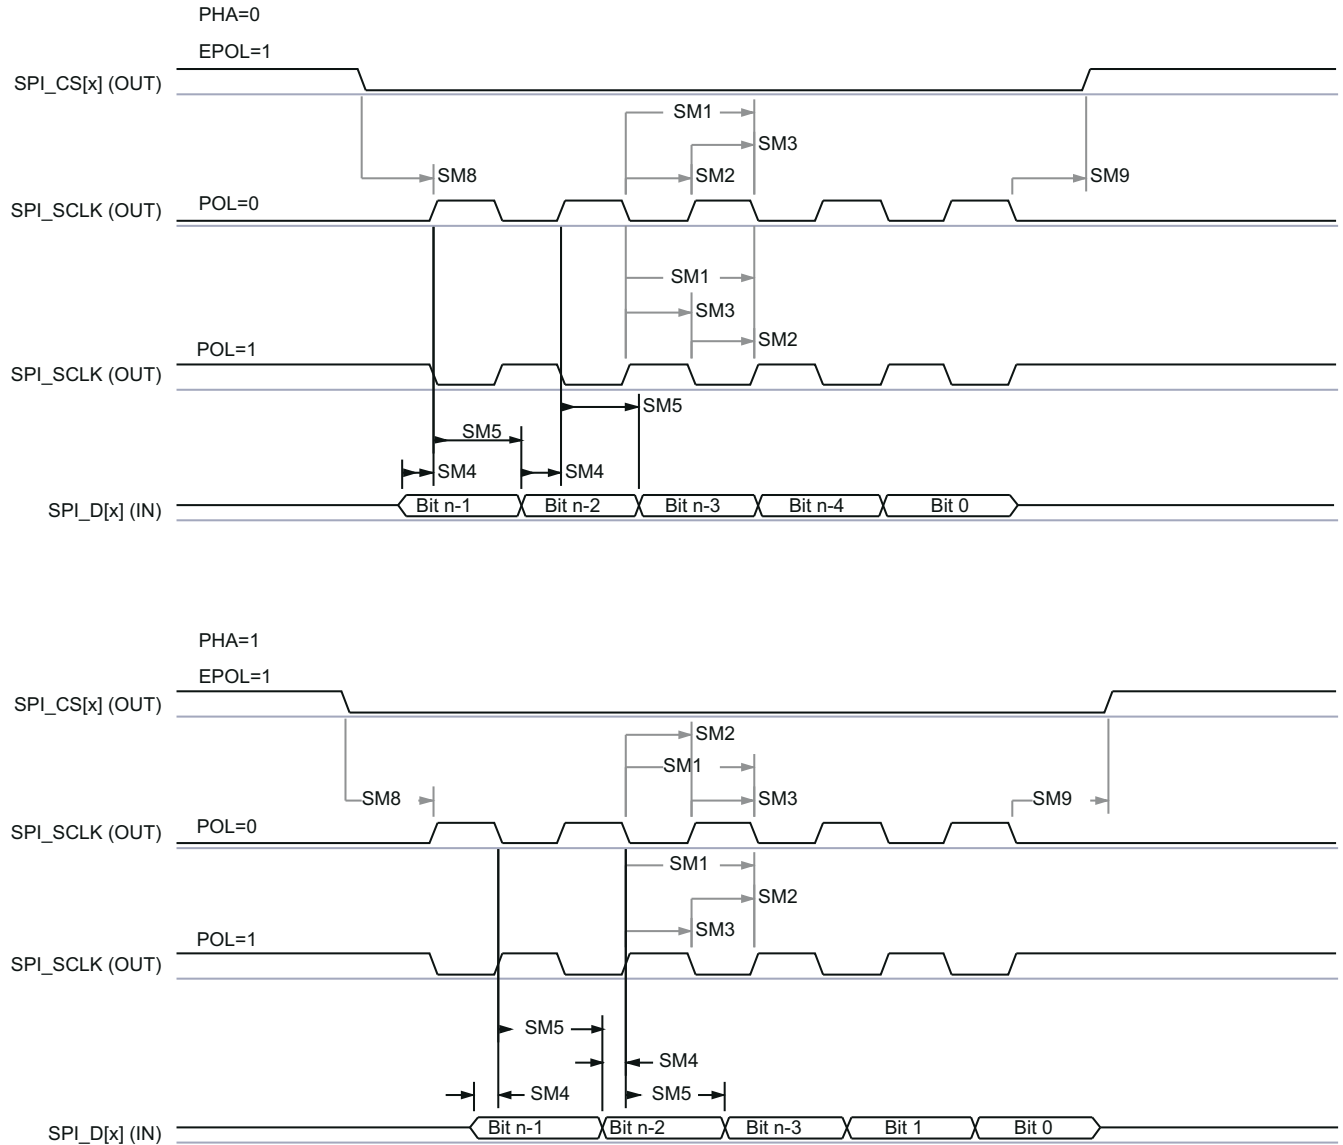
PHA=0

EPOL=1

SPI_CS[x] (OUT)

SM1

SM3

SM8

SM2

SM9

SPI_SCLK (OUT) POL=0

SM1

SM3

SM2

POL=1

SPI_SCLK (OUT)

SM5

SM5

SM4

SM4

SPI_D[x] (IN)

Bit n-1 Bit n-2 Bit n-3 Bit n-4 Bit 0

PHA=1

EPOL=1

SPI_CS[x] (OUT)

SM2

SM1

SM8

SM3

SM9

SPI_SCLK (OUT) POL=0

SM1

SM2

SM3

POL=1

SPI_SCLK (OUT)

SM5

SM4

SM4

SM5

SPI_D[x] (IN)

Bit n-1 Bit n-2 Bit n-3 Bit 1 Bit 0